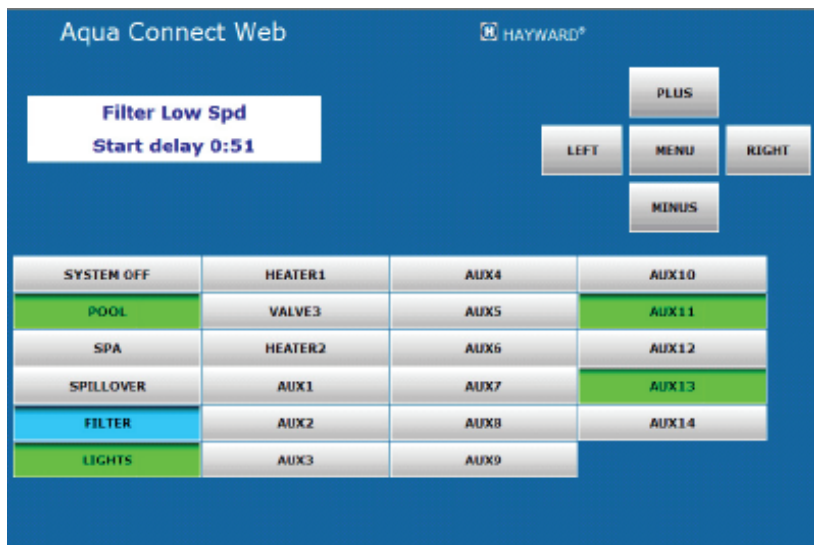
Aqua Connect Web

HAYWARD®

Filter Low Spd
Start delay 0:51

PLUS

LEFT

MENU

RIGHT

MINUS

| SYSTEM OFF | HEATER1 | AUX4 | AUX10 |
|---|---|---|---|
| POOL | VALVE3 | AUX5 | AUX11 |
| SPA | HEATER2 | AUX6 | AUX12 |
| SPILLOVER | AUX1 | AUX7 | AUX13 |
| FILTER | AUX2 | AUX8 | AUX14 |
| LIGHTS | AUX3 | AUX9 | |